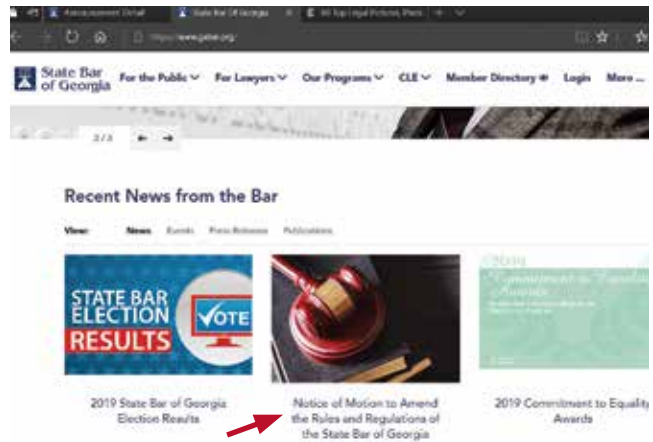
Announcement Detail | State Bar Of Georgia | 96 Top Legal Pictures, Phot

https://www.gabar.org

State Bar of Georgia

For the Public | For Lawyers | Our Programs | CLE | Member Directory | Login | More ...

2 / 3

Recent News from the Bar

View: News | Events | Press Releases | Publications

STATE BAR ELECTION RESULTS VOTE

2019 State Bar of Georgia Election Results

Notice of Motion to Amend the Rules and Regulations of the State Bar of Georgia

2019 Commitment to Equality Awards

2019 Commitment to Equality Awards

2019 Commitment to Equality Awards